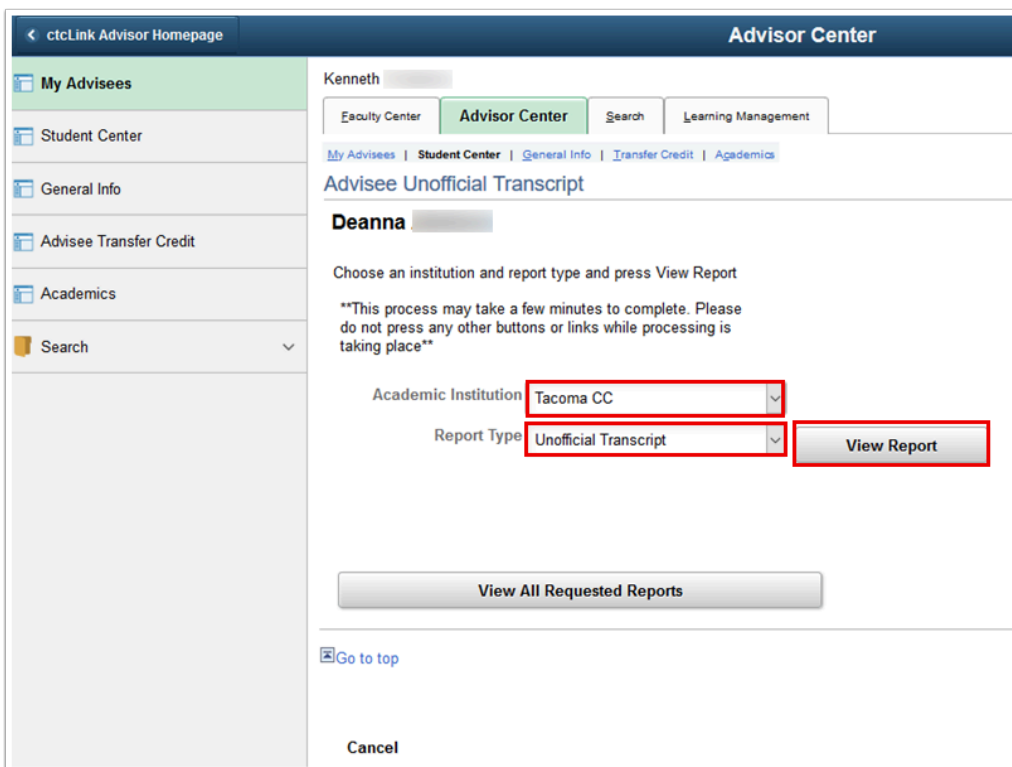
ctcLink Advisor Homepage

Advisor Center

My Advisees

Student Center

General Info

Advisee Transfer Credit

Academics

Search

Kenneth

Faculty Center | Advisor Center | Search | Learning Management

My Advisees | Student Center | General Info | Transfer Credit | Academics

Advisee Unofficial Transcript

Deanna

Choose an institution and report type and press View Report

**This process may take a few minutes to complete. Please do not press any other buttons or links while processing is taking place**

Academic Institution Tacoma CC

Report Type Unofficial Transcript

View Report

View All Requested Reports

Go to top

Cancel